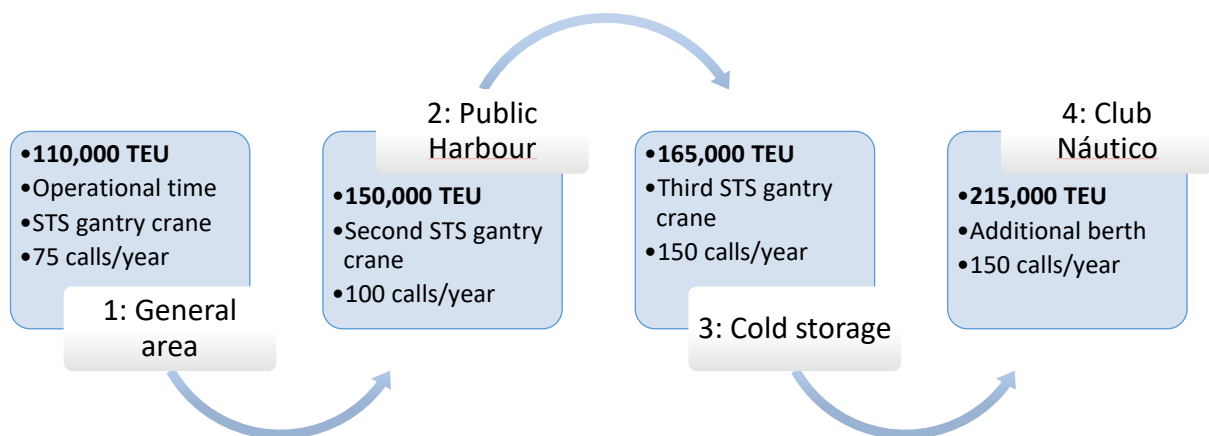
•**110,000 TEU**
•Operational time
•STS gantry crane
•75 calls/year

1: General area

2: Public Harbour

•**150,000 TEU**
•Second STS gantry crane
•100 calls/year

•**165,000 TEU**
•Third STS gantry crane
•150 calls/year

3: Cold storage

4: Club Náutico

•**215,000 TEU**
•Additional berth
•150 calls/year